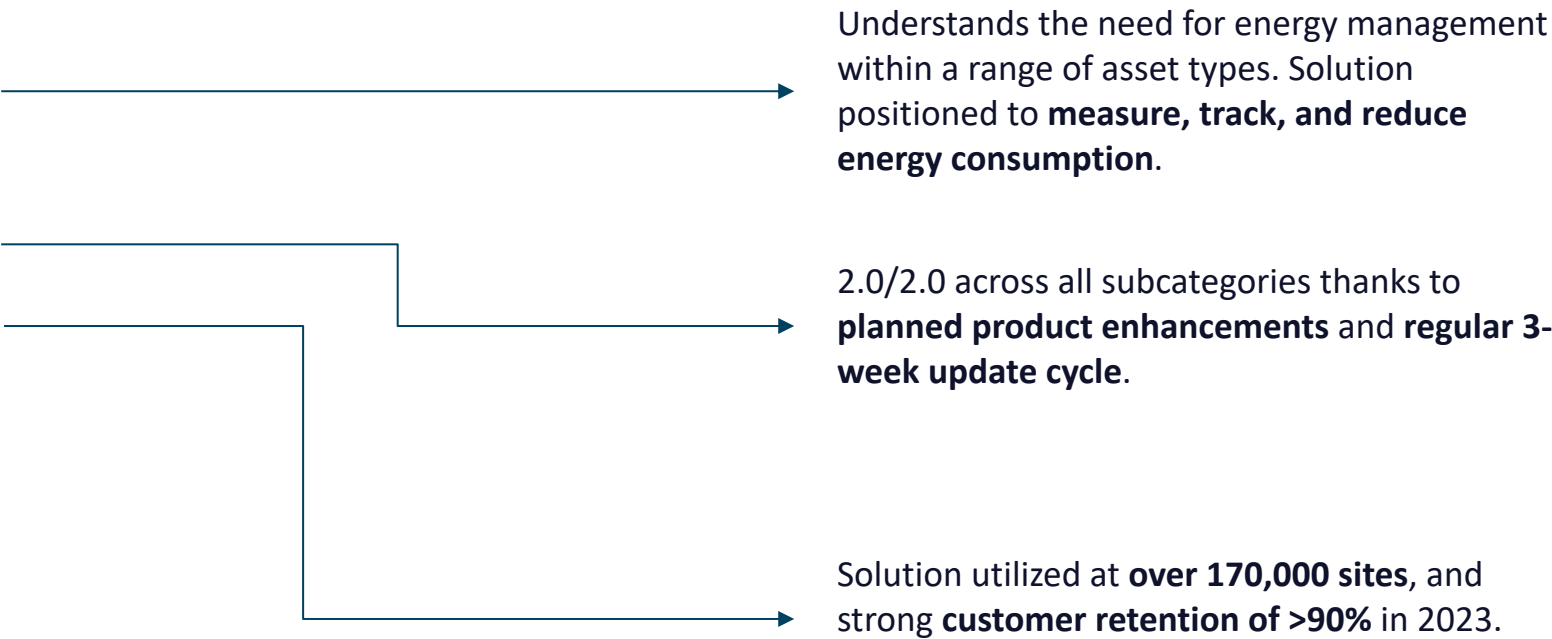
Understands the need for energy management within a range of asset types. Solution positioned to measure, track, and reduce energy consumption.

2.0/2.0 across all subcategories thanks to planned product enhancements and regular 3-week update cycle.

Solution utilized at over 170,000 sites, and strong customer retention of >90% in 2023.